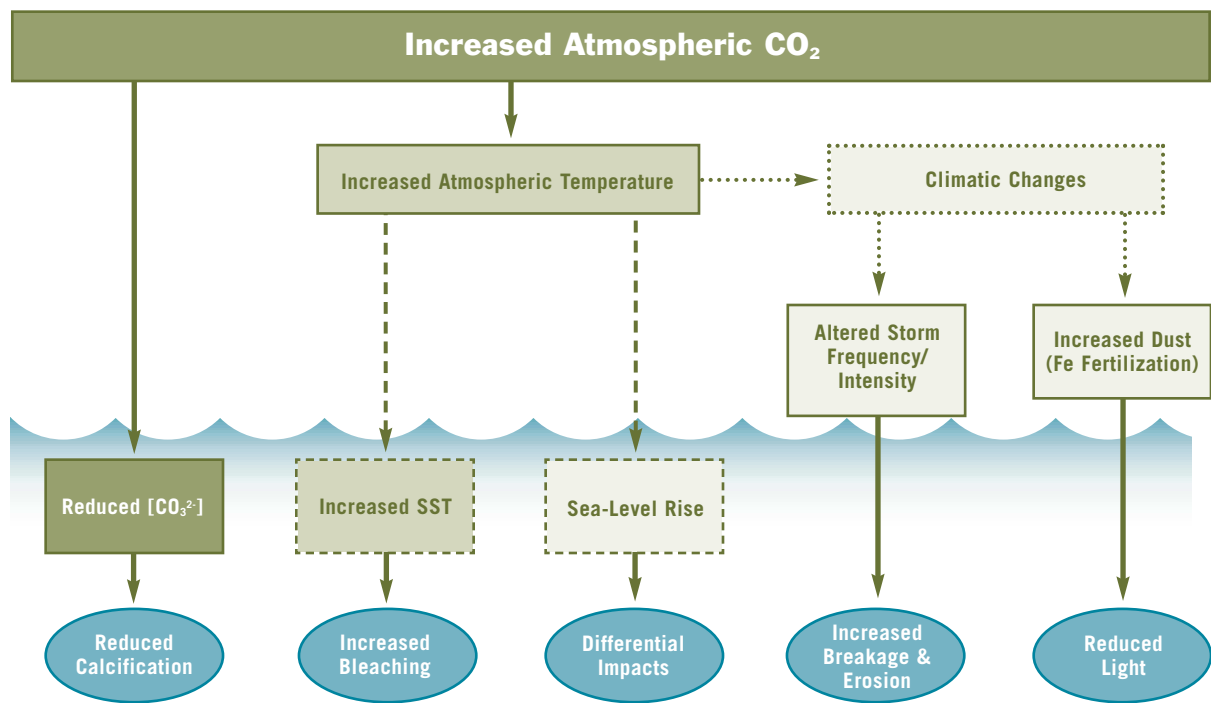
Increased Atmospheric $CO_2$

Increased Atmospheric Temperature

Climatic Changes

Altered Storm Frequency/ Intensity

Increased Dust (Fe Fertilization)

Reduced $[CO_3^{2-}]$

Increased SST

Sea-Level Rise

Reduced Calcification

Increased Bleaching

Differential Impacts

Increased Breakage & Erosion

Reduced Light